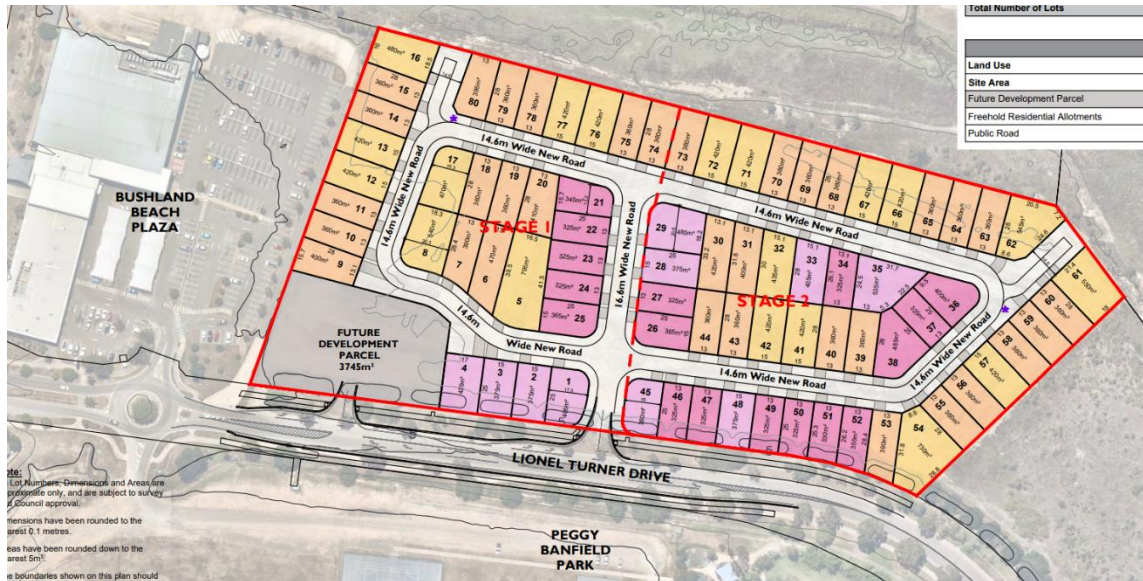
Total Number of Lots

Land Use
Site Area
Future Development Parcel
Freehold Residential Allotments
Public Road

BUSHLAND BEACH PLAZA

STAGE 1

STAGE 2

14.6m Wide New Road

14.6m Wide New Road

14.6m Wide New Road

16.6m Wide New Road

14.6m Wide New Road

14.6m Wide New Road

14.6m Wide New Road

FUTURE DEVELOPMENT PARCEL 3745m²

LIONEL TURNER DRIVE

PEGGY BANFIELD PARK

16 15 14 13 12 11 10 9 8 7 6 5 17 18 19 20 21 22 23 24 25 80 79 78 77 76 75 74 73 72 71 70 69 68 67 66 65 64 63 62 61 60 59 58 57 56 55 54 53 52 51 50 49 48 47 46 45 44 43 42 41 40 39 38 37 36 35 34 33 32 31 30 29 28 27 26 4 3 2 1

480m² 360m² 360m² 420m² 420m² 360m² 360m² 400m² 345m² 325m² 325m² 325m² 365m² 375m² 325m² 365m² 420m² 550m² 360m² 750m² 405m²

ote:
Lot Numbers, Dimensions and Areas are proximate only, and are subject to survey d Council approval.
imensions have been rounded to the arest 0.1 metres.
eas have been rounded down to the arest 5m².
e boundaries shown on this plan should